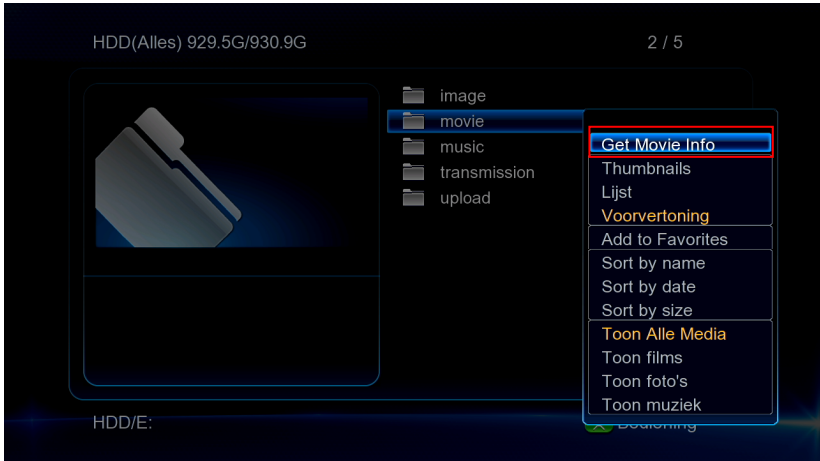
HDD(Alles) 929.5G/930.9G

2 / 5

image
movie
music
transmission
upload

Get Movie Info
Thumbnails
Lijst
Voorvertoning
Add to Favorites
Sort by name
Sort by date
Sort by size
Toon Alle Media
Toon films
Toon foto's
Toon muziek

HDD/E:

Bediening